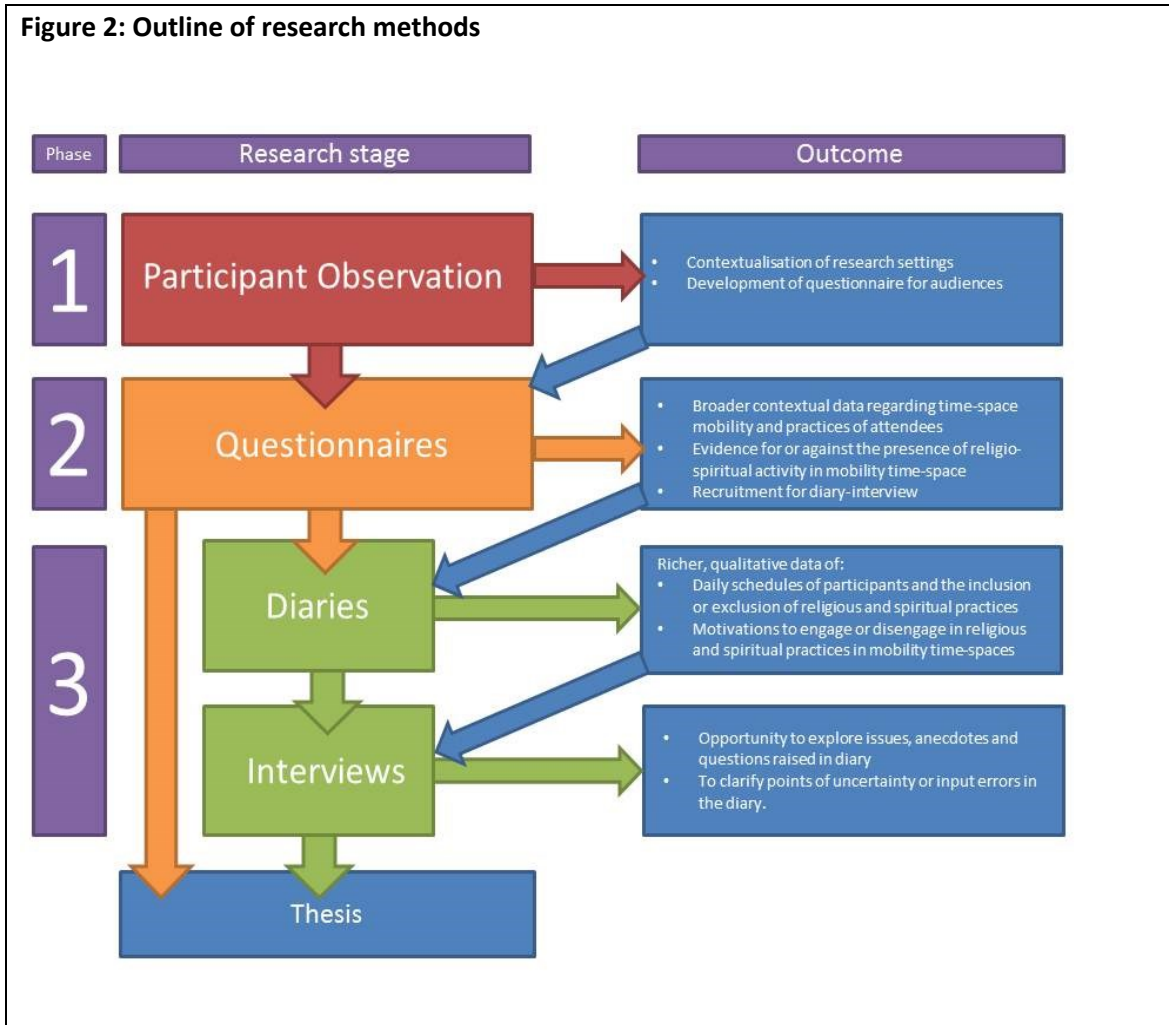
**Figure 2: Outline of research methods**

Phase

Research stage

Outcome

1

Participant Observation

- Contextualisation of research settings
- Development of questionnaire for audiences

2

Questionnaires

- Broader contextual data regarding time-space mobility and practices of attendees
- Evidence for or against the presence of religio-spiritual activity in mobility time-space
- Recruitment for diary-interview

3

Diaries

Richer, qualitative data of:
- Daily schedules of participants and the inclusion or exclusion of religious and spiritual practices
- Motivations to engage or disengage in religious and spiritual practices in mobility time-spaces

Interviews

- Opportunity to explore issues, anecdotes and questions raised in diary
- To clarify points of uncertainty or input errors in the diary.

Thesis